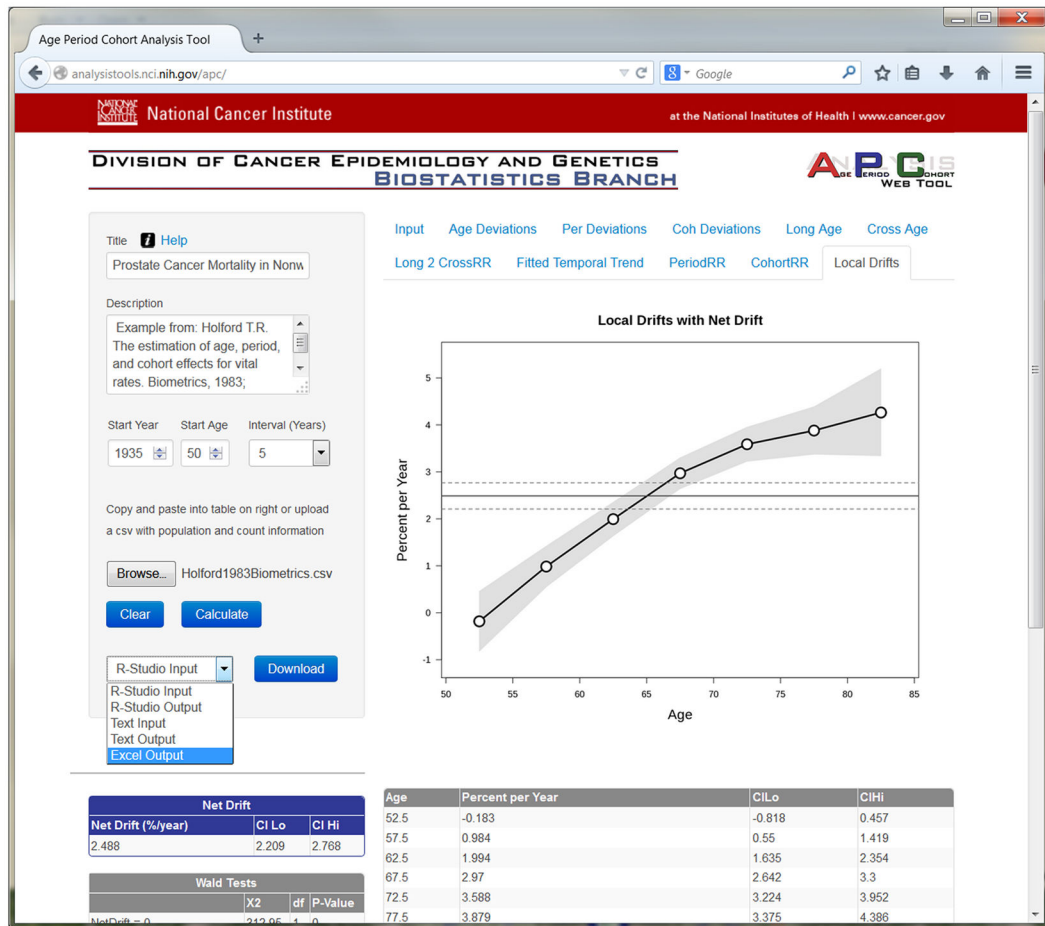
Age Period Cohort Analysis Tool +

analysistools.nci.nih.gov/apc/

Google

NATIONAL CANCER INSTITUTE National Cancer Institute

at the National Institutes of Health | www.cancer.gov

DIVISION OF CANCER EPIDEMIOLOGY AND GENETICS
BIOSTATISTICS BRANCH

APC Age Period Cohort WEB TOOL

Title Help

Prostate Cancer Mortality in Nonw

Description

Example from: Holford T.R. The estimation of age, period, and cohort effects for vital rates. Biometrics, 1983;

Start Year Start Age Interval (Years)

1935 50 5

Copy and paste into table on right or upload a csv with population and count information

Browse... Holford1983Biometrics.csv

Clear Calculate

R-Studio Input Download

R-Studio Input
R-Studio Output
Text Input
Text Output
Excel Output

Input Age Deviations Per Deviations Coh Deviations Long Age Cross Age
Long 2 CrossRR Fitted Temporal Trend PeriodRR CohortRR Local Drifts

Local Drifts with Net Drift

Percent per Year

5
4
3
2
1
0
-1

50 55 60 65 70 75 80 85

Age

| Net Drift | | |
|---|---|---|
| Net Drift (%/year) | CI Lo | CI Hi |
| 2.488 | 2.209 | 2.768 |

| Wald Tests | | | |
|---|---|---|---|
| | X2 | df | P-Value |
| NetDrift = 0 | 312.95 | 1 | 0 |

| Age | Percent per Year | CILo | CIHi |
|---|---|---|---|
| 52.5 | -0.183 | -0.818 | 0.457 |
| 57.5 | 0.984 | 0.55 | 1.419 |
| 62.5 | 1.994 | 1.635 | 2.354 |
| 67.5 | 2.97 | 2.642 | 3.3 |
| 72.5 | 3.588 | 3.224 | 3.952 |
| 77.5 | 3.879 | 3.375 | 4.386 |